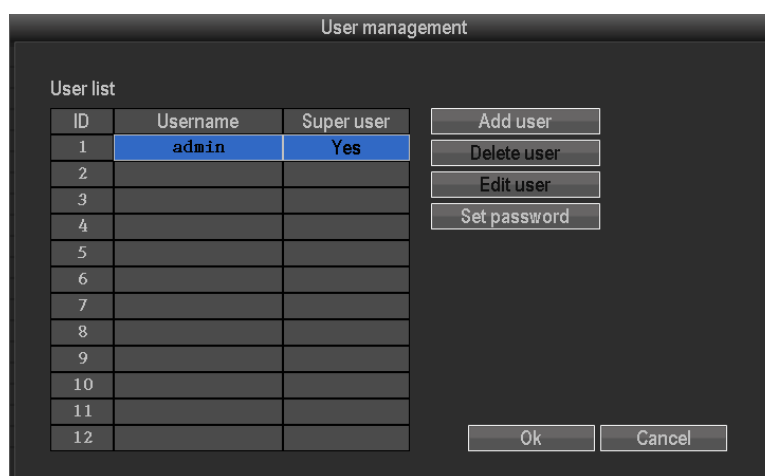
User management

User list

| ID | Username | Super user |
|---|---|---|
| 1 | admin | Yes |
| 2 | | |
| 3 | | |
| 4 | | |
| 5 | | |
| 6 | | |
| 7 | | |
| 8 | | |
| 9 | | |
| 10 | | |
| 11 | | |
| 12 | | |

Add user
Delete user
Edit user
Set password

Ok
Cancel